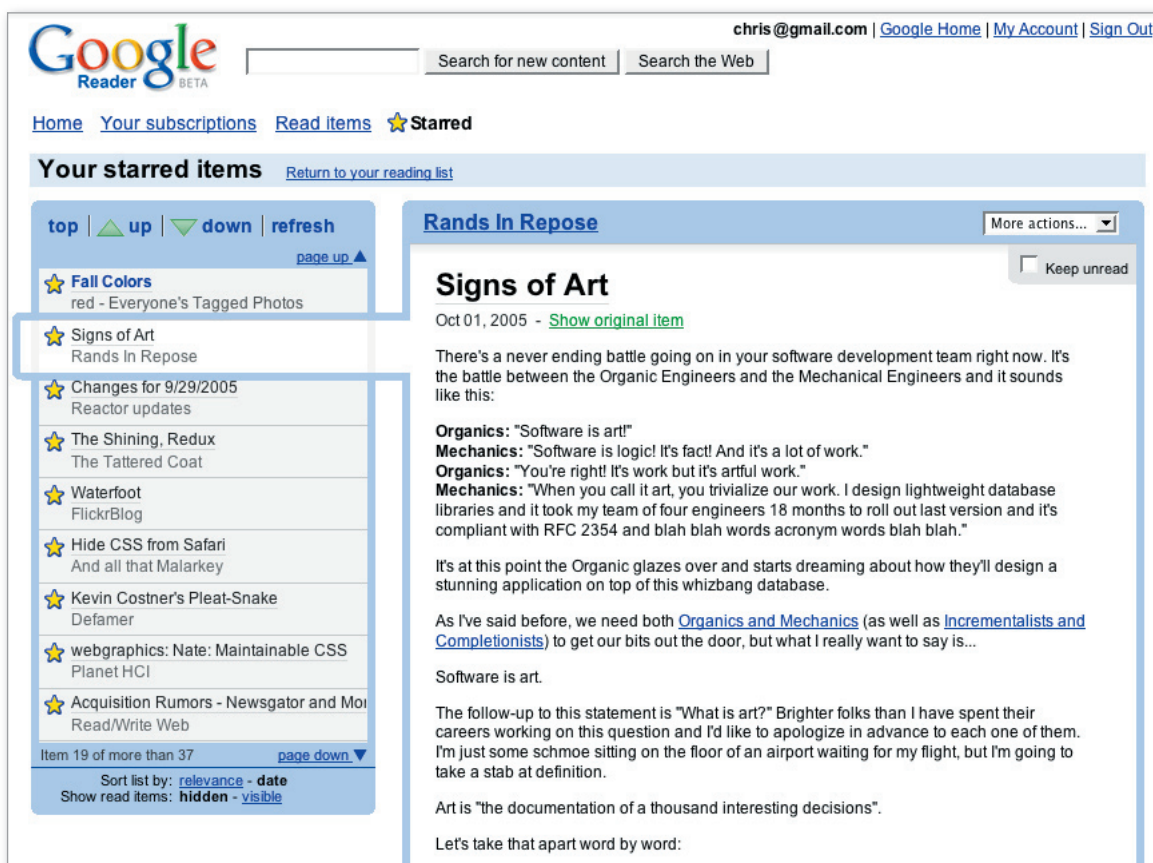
Google Reader BETA

chris@gmail.com | Google Home | My Account | Sign Out

Search for new content | Search the Web

Home   Your subscriptions   Read items   Starred

Your starred items   Return to your reading list

top | up | down | refresh

page up

Fall Colors
red - Everyone's Tagged Photos

Signs of Art
Rands In Repose

Changes for 9/29/2005
Reactor updates

The Shining, Redux
The Tattered Coat

Waterfoot
FlickrBlog

Hide CSS from Safari
And all that Malarkey

Kevin Costner's Pleat-Snake
Defamer

webgraphics: Nate: Maintainable CSS
Planet HCI

Acquisition Rumors - Newsgator and Mo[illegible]
Read/Write Web

Item 19 of more than 37   page down

Sort list by: relevance - date
Show read items: hidden - visible

Rands In Repose

More actions...

Keep unread

Signs of Art

Oct 01, 2005 - Show original item

There's a never ending battle going on in your software development team right now. It's the battle between the Organic Engineers and the Mechanical Engineers and it sounds like this:

**Organics:** "Software is art!"
**Mechanics:** "Software is logic! It's fact! And it's a lot of work."
**Organics:** "You're right! It's work but it's artful work."
**Mechanics:** "When you call it art, you trivialize our work. I design lightweight database libraries and it took my team of four engineers 18 months to roll out last version and it's compliant with RFC 2354 and blah blah words acronym words blah blah."

It's at this point the Organic glazes over and starts dreaming about how they'll design a stunning application on top of this whizbang database.

As I've said before, we need both Organics and Mechanics (as well as Incrementalists and Completionists) to get our bits out the door, but what I really want to say is...

Software is art.

The follow-up to this statement is "What is art?" Brighter folks than I have spent their careers working on this question and I'd like to apologize in advance to each one of them. I'm just some schmoe sitting on the floor of an airport waiting for my flight, but I'm going to take a stab at definition.

Art is "the documentation of a thousand interesting decisions".

Let's take that apart word by word: